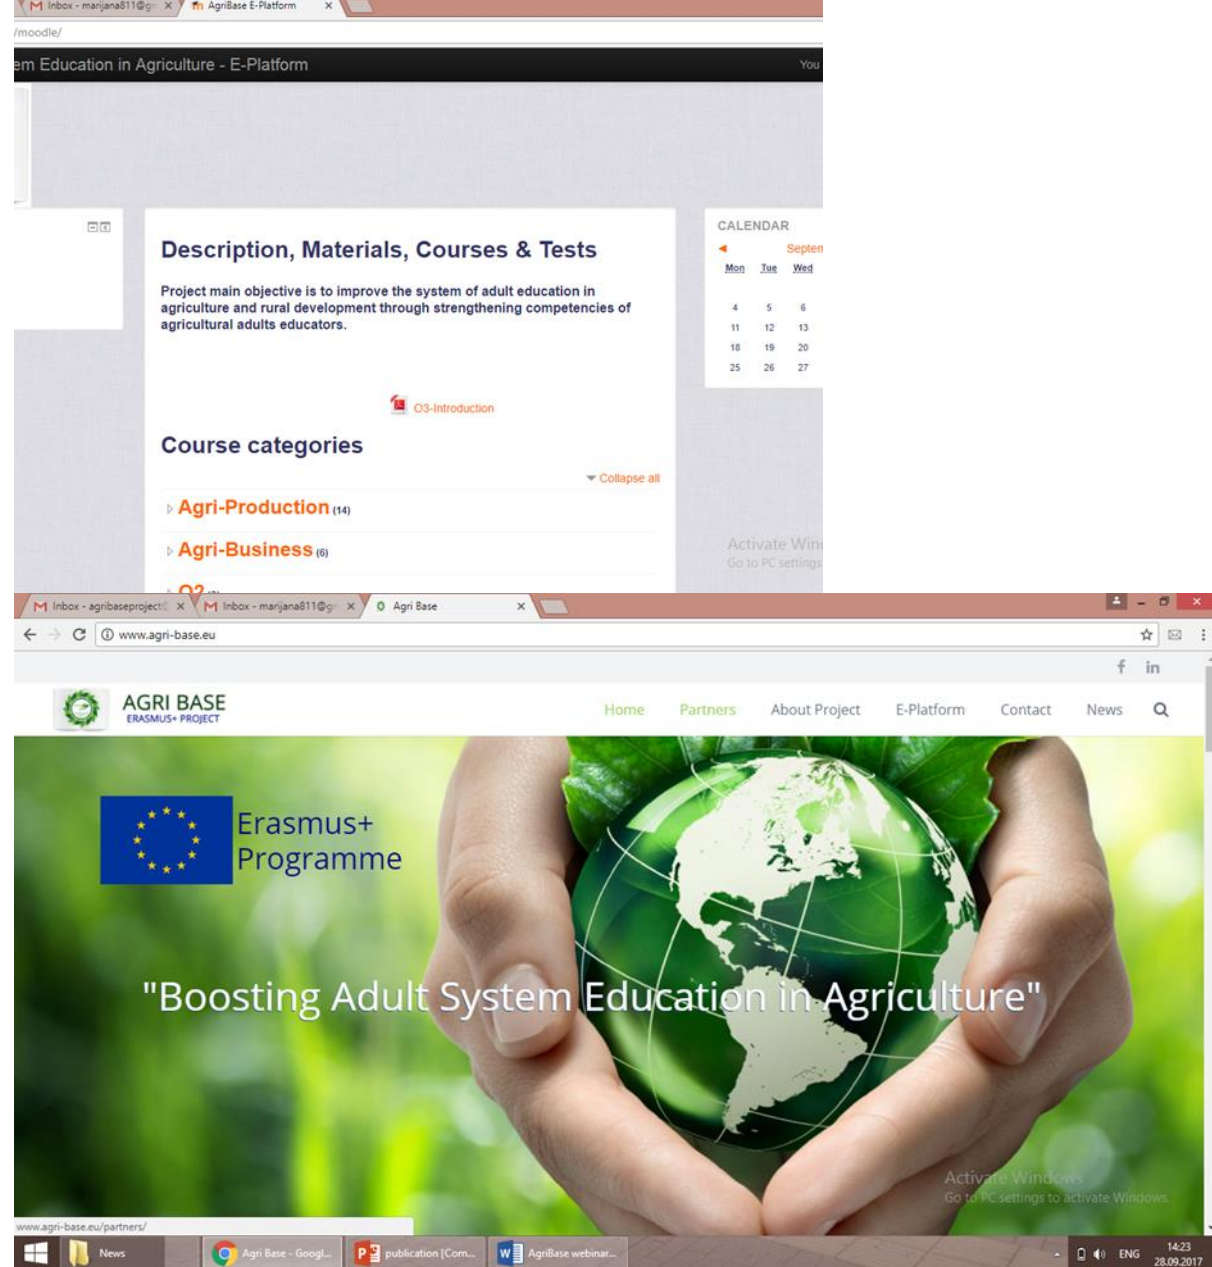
M Inbox - marijana811@g ×
AgriBase E-Platform ×

/moodle/

em Education in Agriculture - E-Platform

You

Description, Materials, Courses & Tests

Project main objective is to improve the system of adult education in agriculture and rural development through strengthening competencies of agricultural adults educators.

O3-Introduction

Course categories

Collapse all

Agri-Production (14)

Agri-Business (6)

CALENDAR

Septen

| Mon | Tue | Wed |
|---|---|---|
| 4 | 5 | 6 |
| 11 | 12 | 13 |
| 18 | 19 | 20 |
| 25 | 26 | 27 |

Activate Win
Go to PC settings

M Inbox - agribaseproject ×
M Inbox - marijana811@g ×
Agri Base ×

www.agri-base.eu

f in

AGRI BASE
ERASMUS+ PROJECT

Home Partners About Project E-Platform Contact News

Erasmus+ Programme

"Boosting Adult System Education in Agriculture"

Activate Windows
Go to PC settings to activate Windows.

www.agri-base.eu/partners/

News
Agri Base - Googl...
publication [Com...
AgriBase webinar...
ENG
14:23
28.09.2017